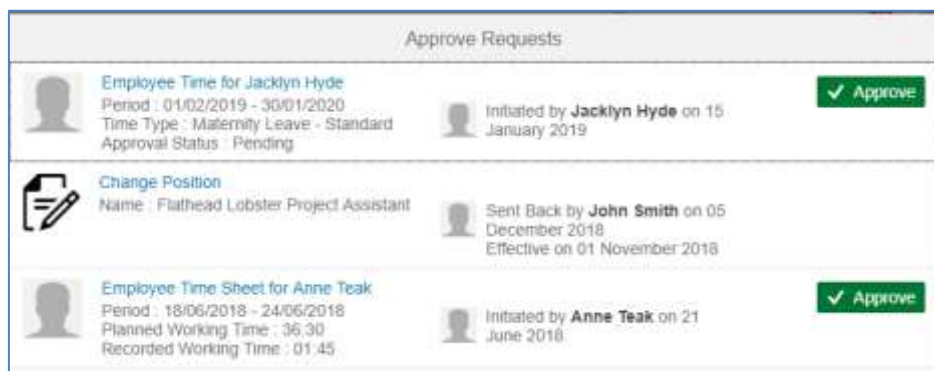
Approve Requests

Employee Time for Jacklyn Hyde
Period : 01/02/2019 - 30/01/2020
Time Type : Maternity Leave - Standard
Approval Status : Pending

Initiated by **Jacklyn Hyde** on 15 January 2019

✓ Approve

Change Position
Name : Flathead Lobster Project Assistant

Sent Back by **John Smith** on 05 December 2018
Effective on 01 November 2018

Employee Time Sheet for Anne Teak
Period : 18/06/2018 - 24/06/2018
Planned Working Time : 36:30
Recorded Working Time : 01:45

Initiated by **Anne Teak** on 21 June 2018

✓ Approve